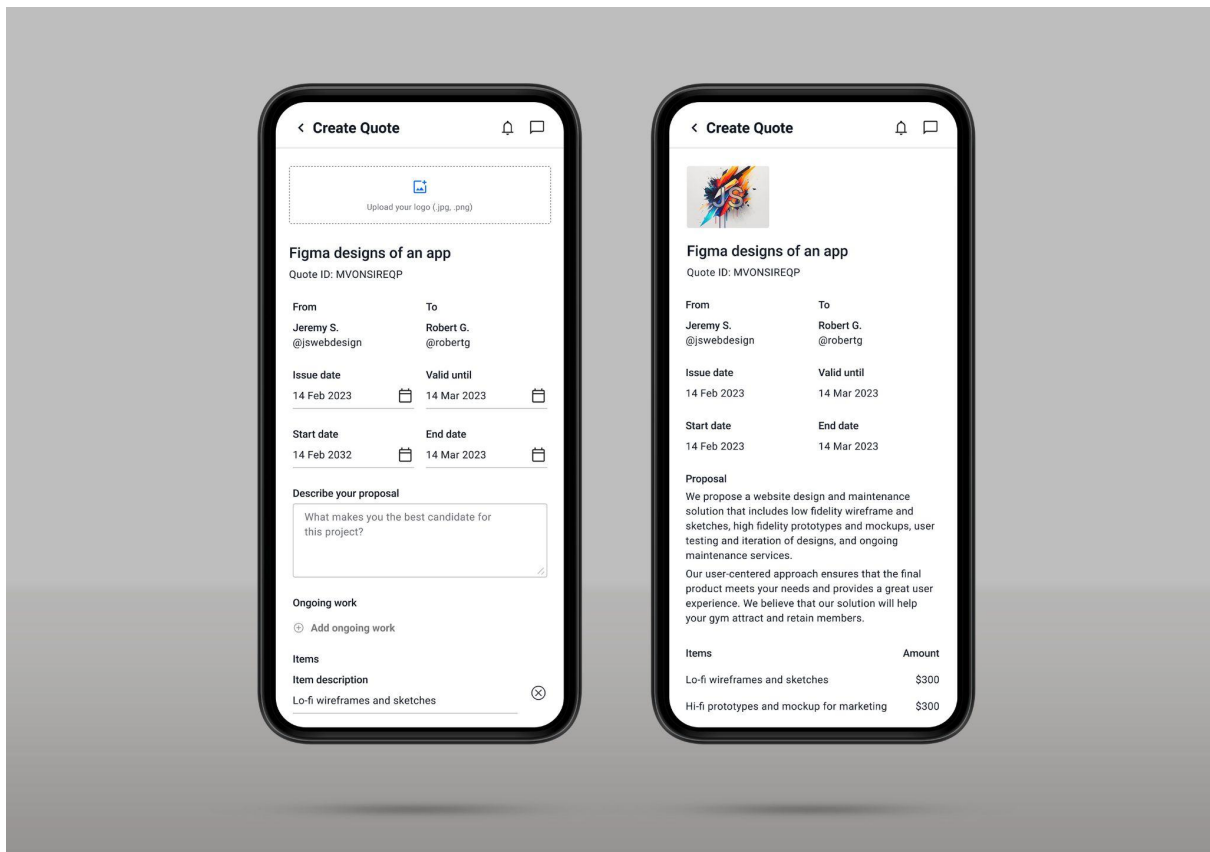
< Create Quote

Upload your logo (.jpg, .png)

Figma designs of an app
Quote ID: MVONSIREQP

From
Jeremy S.
@jswebdesign

To
Robert G.
@robertg

Issue date
14 Feb 2023

Valid until
14 Mar 2023

Start date
14 Feb 2032

End date
14 Mar 2023

Describe your proposal
What makes you the best candidate for this project?

Ongoing work
Add ongoing work

Items
Item description
Lo-fi wireframes and sketches

< Create Quote

JS.

Figma designs of an app
Quote ID: MVONSIREQP

From
Jeremy S.
@jswebdesign

To
Robert G.
@robertg

Issue date
14 Feb 2023

Valid until
14 Mar 2023

Start date
14 Feb 2023

End date
14 Mar 2023

Proposal
We propose a website design and maintenance solution that includes low fidelity wireframe and sketches, high fidelity prototypes and mockups, user testing and iteration of designs, and ongoing maintenance services.
Our user-centered approach ensures that the final product meets your needs and provides a great user experience. We believe that our solution will help your gym attract and retain members.

| Items | Amount |
|---|---|
| Lo-fi wireframes and sketches | \$300 |
| Hi-fi prototypes and mockup for marketing | \$300 |